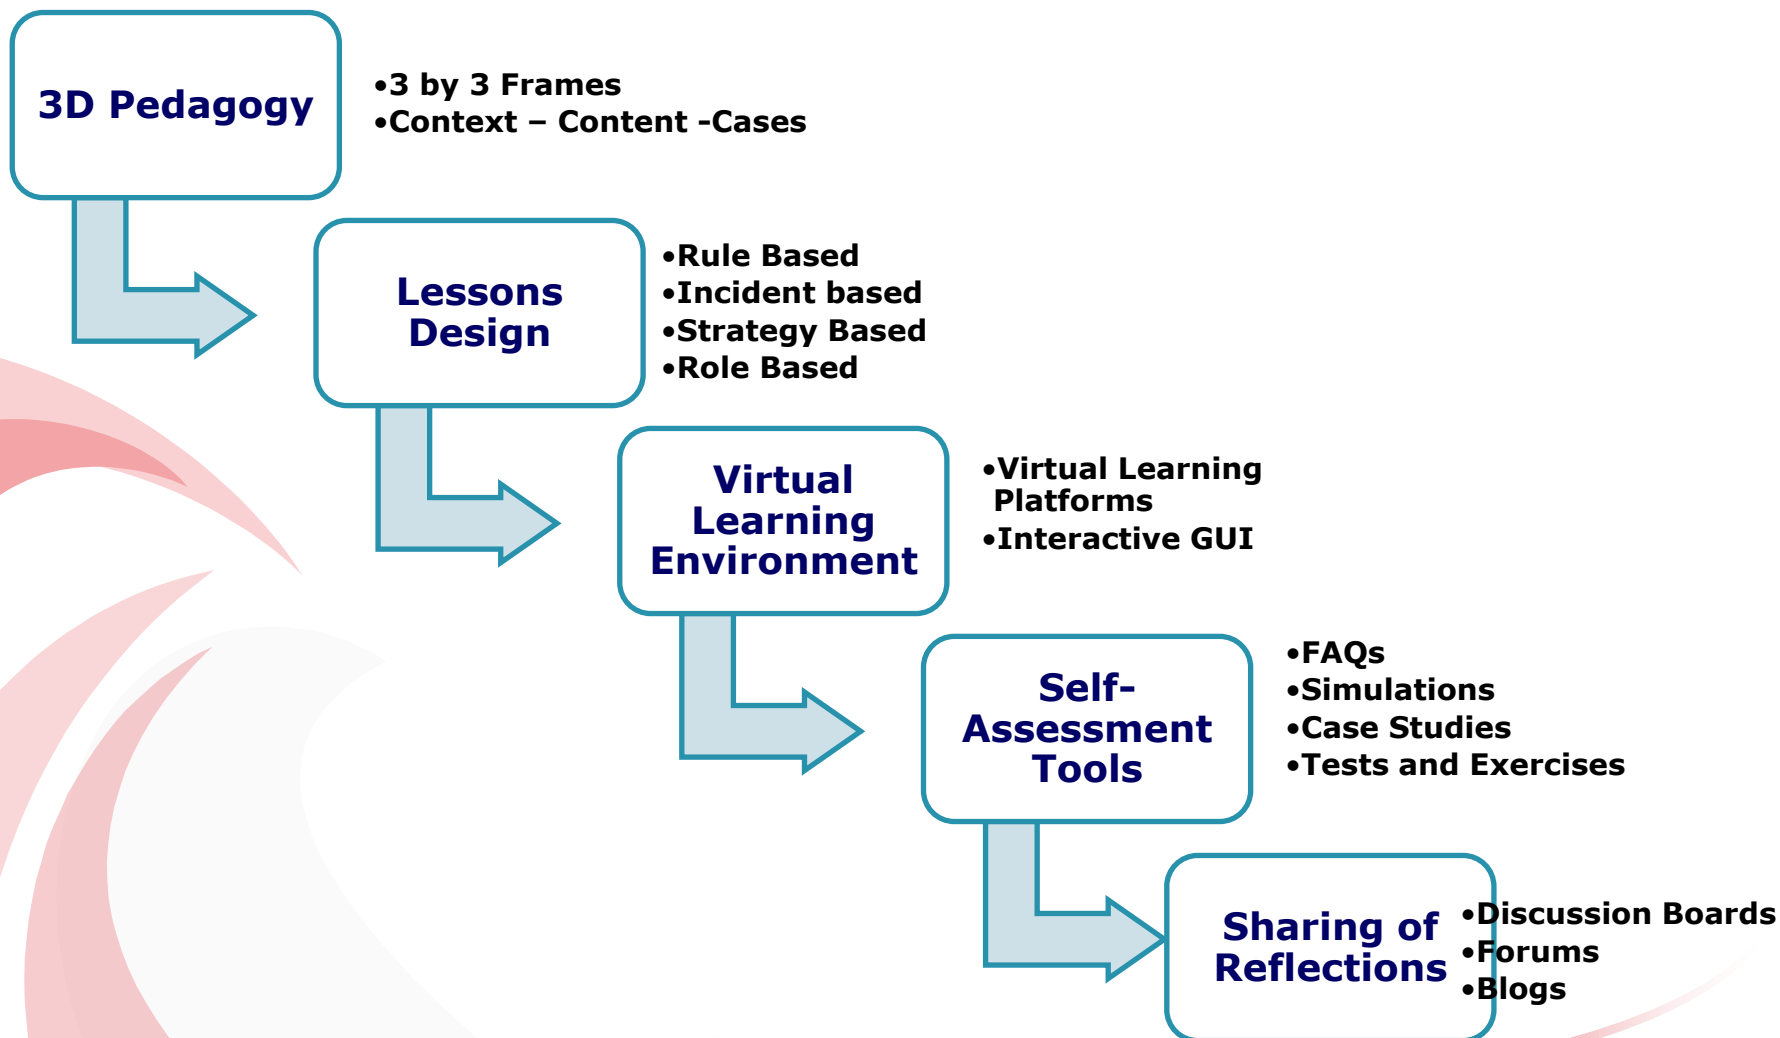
3D Pedagogy

•3 by 3 Frames
•Context – Content -Cases

Lessons Design

•Rule Based
•Incident based
•Strategy Based
•Role Based

Virtual Learning Environment

•Virtual Learning Platforms
•Interactive GUI

Self-Assessment Tools

•FAQs
•Simulations
•Case Studies
•Tests and Exercises

Sharing of Reflections

•Discussion Boards
•Forums
•Blogs